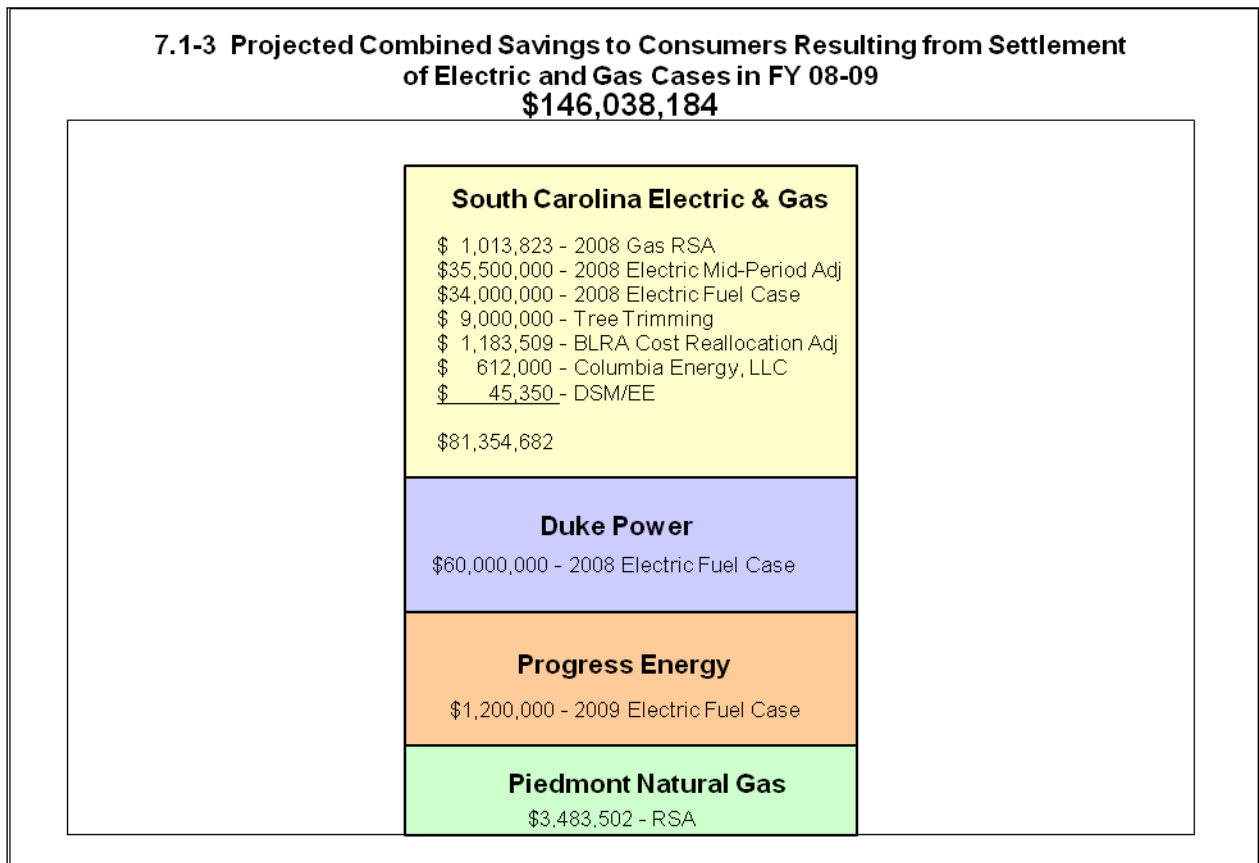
7.1-3 Projected Combined Savings to Consumers Resulting from Settlement of Electric and Gas Cases in FY 08-09
$146,038,184

South Carolina Electric & Gas

$ 1,013,823 - 2008 Gas RSA
$35,500,000 - 2008 Electric Mid-Period Adj
$34,000,000 - 2008 Electric Fuel Case
$ 9,000,000 - Tree Trimming
$ 1,183,509 - BLRA Cost Reallocation Adj
$ 612,000 - Columbia Energy, LLC
$ 45,350 - DSM/EE

$81,354,682

Duke Power

$60,000,000 - 2008 Electric Fuel Case

Progress Energy

$1,200,000 - 2009 Electric Fuel Case

Piedmont Natural Gas

$3,483,502 - RSA